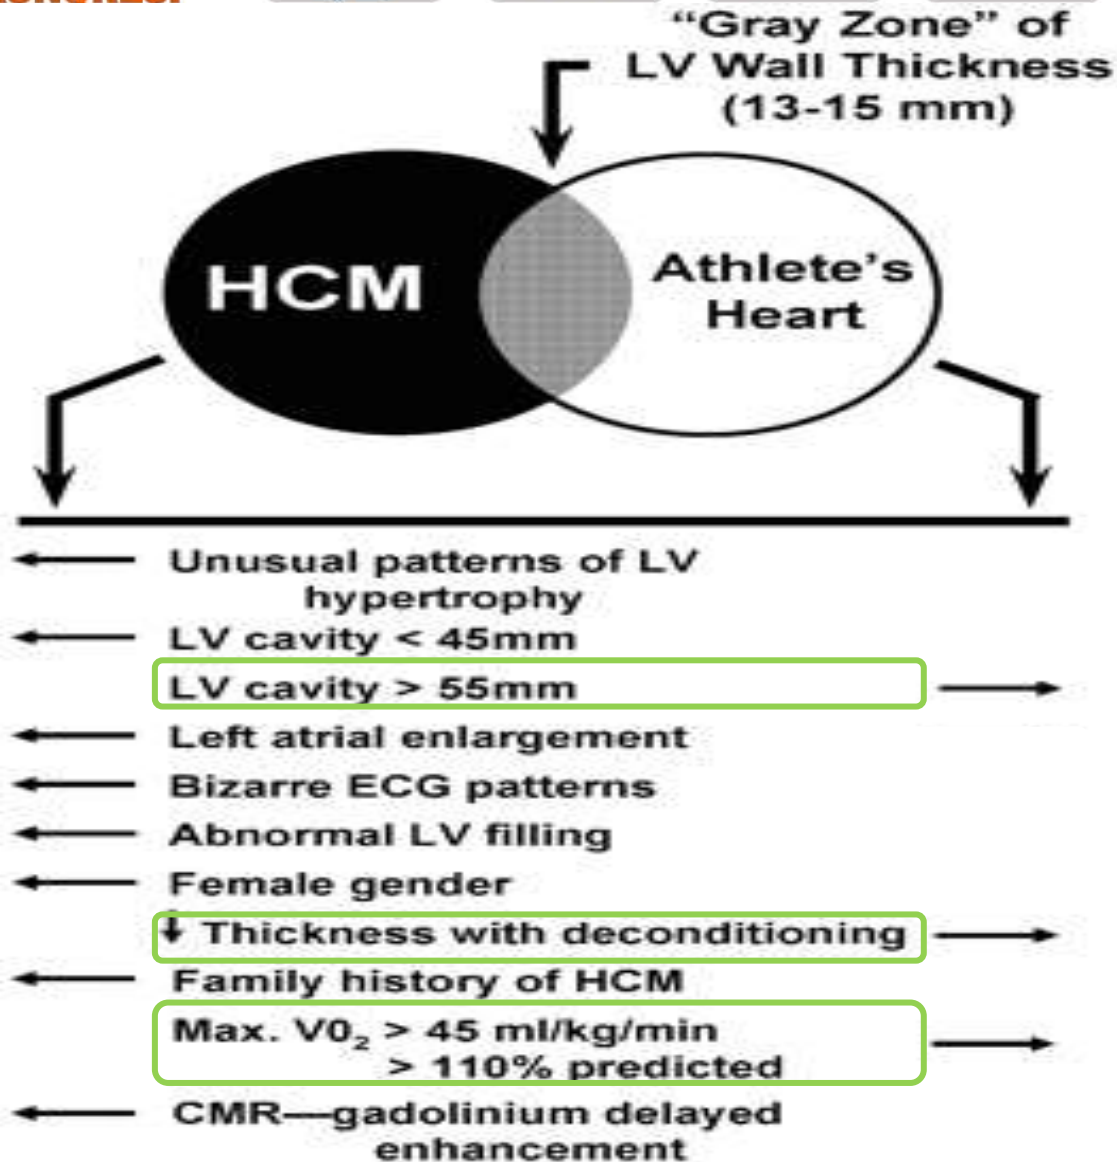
"Gray Zone" of LV Wall Thickness (13-15 mm)

HCM

Athlete's Heart

Unusual patterns of LV hypertrophy

LV cavity < 45mm

LV cavity > 55mm

Left atrial enlargement

Bizarre ECG patterns

Abnormal LV filling

Female gender

↓ Thickness with deconditioning

Family history of HCM

Max. $V0_2$ > 45 ml/kg/min > 110% predicted

CMR—gadolinium delayed enhancement